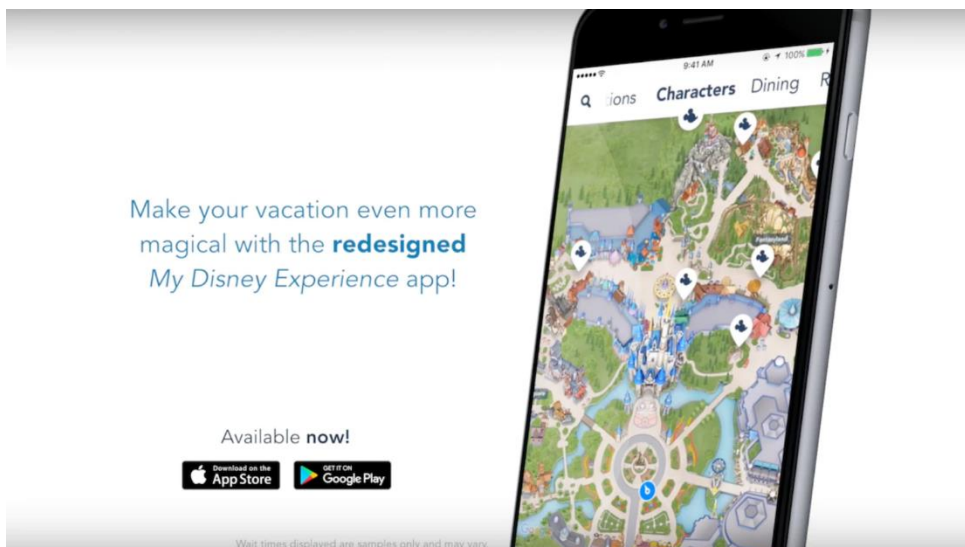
Make your vacation even more magical with the **redesigned** *My Disney Experience* app!

Available **now!**

Download on the App Store

GET IT ON Google Play

Wait times displayed are samples only and may vary.

9:41 AM

100%

ions Characters Dining R

Fantasyland